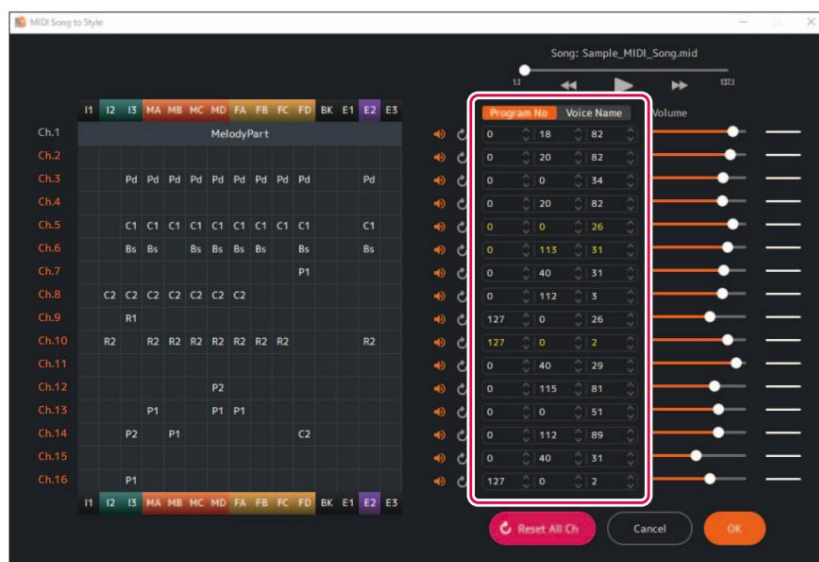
MIDI Song to Style

Song: Sample_MIDI_Song.mid

1.1

137.1

| | I1 | I2 | I3 | MA | MB | MC | MD | FA | FB | FC | FD | BK | E1 | E2 | E3 |
|---|---|---|---|---|---|---|---|---|---|---|---|---|---|---|---|
| Ch.1 | MelodyPart | | | | | | | | | | | | | | |
| Ch.2 | | | | | | | | | | | | | | | |
| Ch.3 | | | Pd | Pd | Pd | Pd | Pd | Pd | Pd | Pd | Pd | | | Pd | |
| Ch.4 | | | | | | | | | | | | | | | |
| Ch.5 | | | C1 | C1 | C1 | C1 | C1 | C1 | C1 | C1 | C1 | | | C1 | |
| Ch.6 | | | Bs | Bs | | Bs | Bs | Bs | Bs | | Bs | | | Bs | |
| Ch.7 | | | | | | | | | | | P1 | | | | |
| Ch.8 | | C2 | C2 | C2 | C2 | C2 | C2 | C2 | | | | | | | |
| Ch.9 | | | R1 | | | | | | | | | | | | |
| Ch.10 | | R2 | | R2 | R2 | R2 | R2 | R2 | R2 | R2 | | | | R2 | |
| Ch.11 | | | | | | | | | | | | | | | |
| Ch.12 | | | | | | | P2 | | | | | | | | |
| Ch.13 | | | | P1 | | | P1 | P1 | | | | | | | |
| Ch.14 | | | P2 | | P1 | | | | | | C2 | | | | |
| Ch.15 | | | | | | | | | | | | | | | |
| Ch.16 | | | P1 | | | | | | | | | | | | |
| | I1 | I2 | I3 | MA | MB | MC | MD | FA | FB | FC | FD | BK | E1 | E2 | E3 |

Program No | Voice Name | Volume

| | | |
|---|---|---|
| 0 | 18 | 82 |
| 0 | 20 | 82 |
| 0 | 0 | 34 |
| 0 | 20 | 82 |
| 0 | 0 | 26 |
| 0 | 113 | 31 |
| 0 | 40 | 31 |
| 0 | 112 | 3 |
| 127 | 0 | 26 |
| 127 | 0 | 2 |
| 0 | 40 | 29 |
| 0 | 115 | 81 |
| 0 | 0 | 51 |
| 0 | 112 | 89 |
| 0 | 40 | 31 |
| 127 | 0 | 2 |

Reset All Ch | Cancel | OK